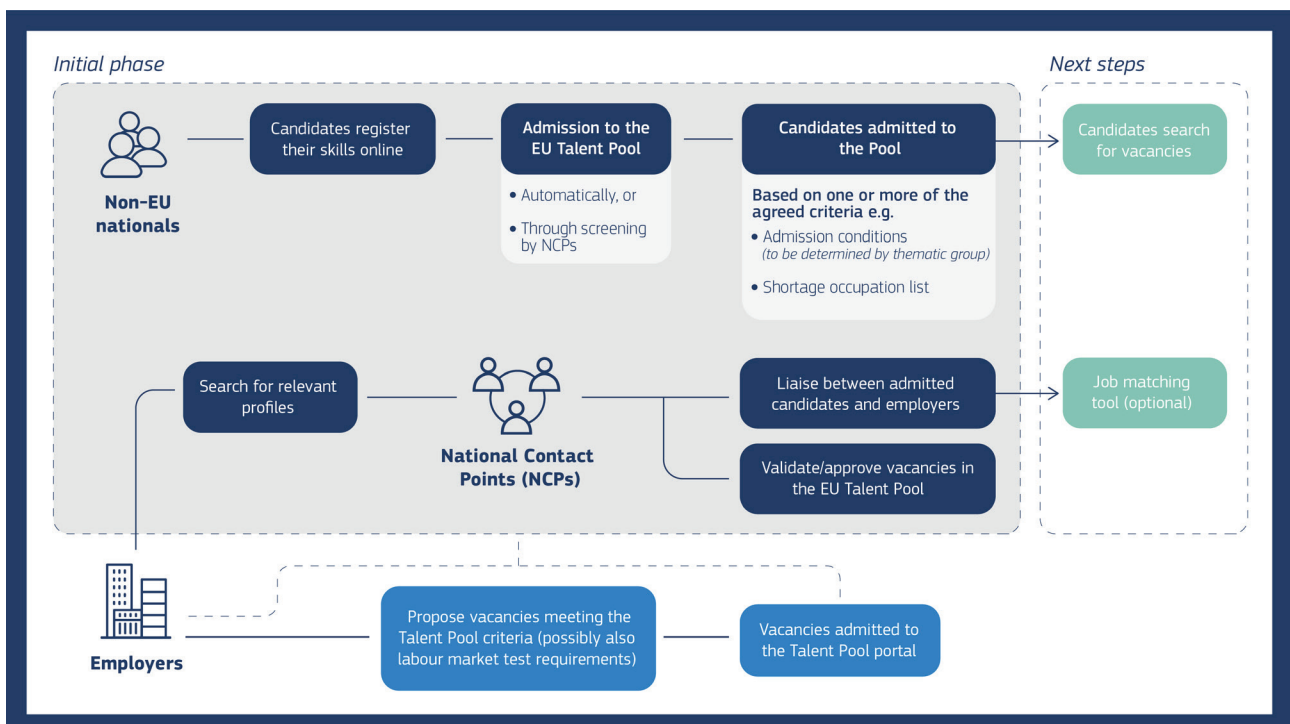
Initial phase

Next steps

Non-EU nationals

Candidates register their skills online

Admission to the EU Talent Pool

• Automatically, or

• Through screening by NCPs

Candidates admitted to the Pool

Based on one or more of the agreed criteria e.g.

• Admission conditions *(to be determined by thematic group)*

• Shortage occupation list

Candidates search for vacancies

Search for relevant profiles

National Contact Points (NCPs)

Liaise between admitted candidates and employers

Validate/approve vacancies in the EU Talent Pool

Job matching tool (optional)

Employers

Propose vacancies meeting the Talent Pool criteria (possibly also labour market test requirements)

Vacancies admitted to the Talent Pool portal